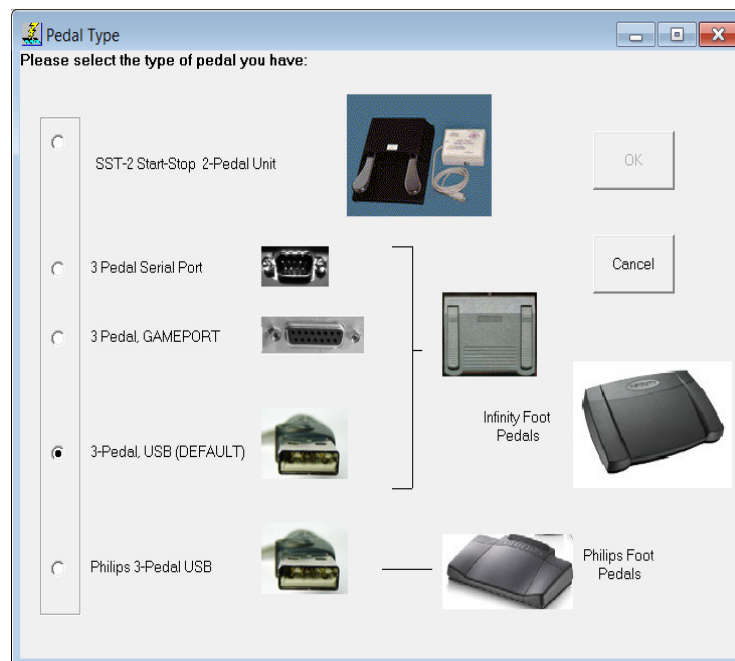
Pedal Type
Please select the type of pedal you have:

SST-2 Start-Stop 2-Pedal Unit

OK

3 Pedal Serial Port

Cancel

3 Pedal, GAMEPORT

Infinity Foot Pedals

3-Pedal, USB (DEFAULT)

Philips 3-Pedal USB

Philips Foot Pedals